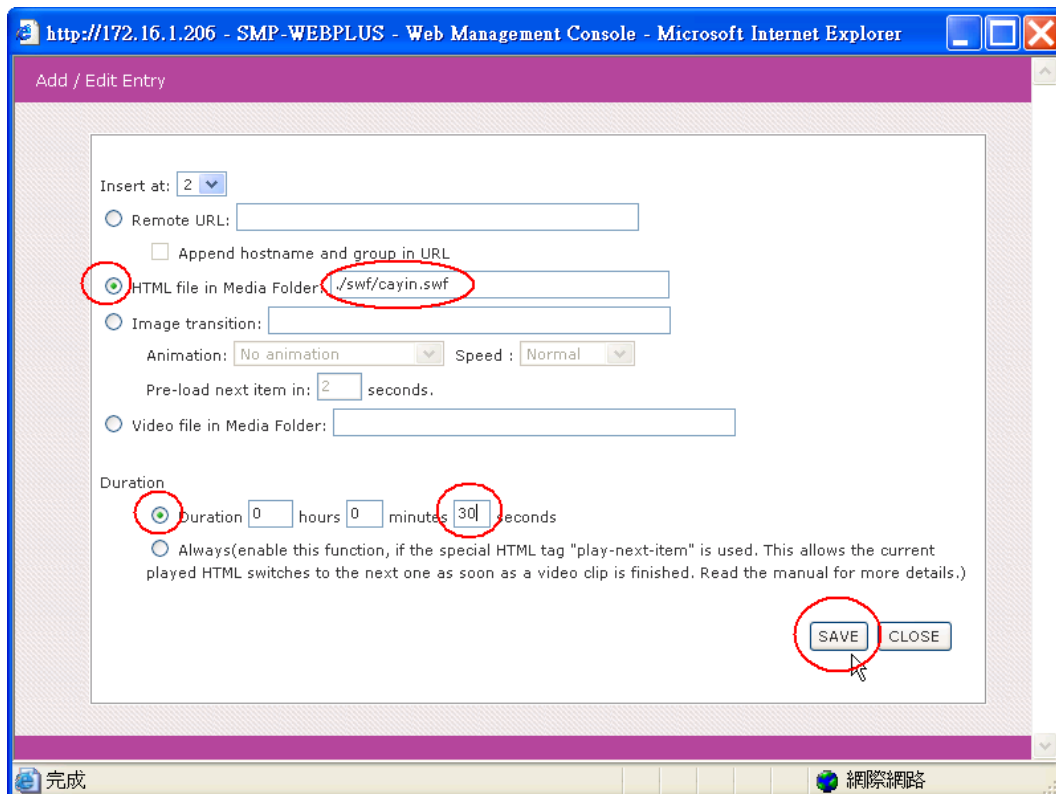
http://172.16.1.206 - SMP-WEBPLUS - Web Management Console - Microsoft Internet Explorer

Add / Edit Entry

Insert at: 2

Remote URL:

Append hostname and group in URL

HTML file in Media Folder: ./swf/cayin.swf

Image transition:

Animation: No animation Speed : Normal

Pre-load next item in: 2 seconds.

Video file in Media Folder:

Duration

Duration 0 hours 0 minutes 30 seconds

Always(enable this function, if the special HTML tag "play-next-item" is used. This allows the current played HTML switches to the next one as soon as a video clip is finished. Read the manual for more details.)

SAVE CLOSE

完成 網際網路